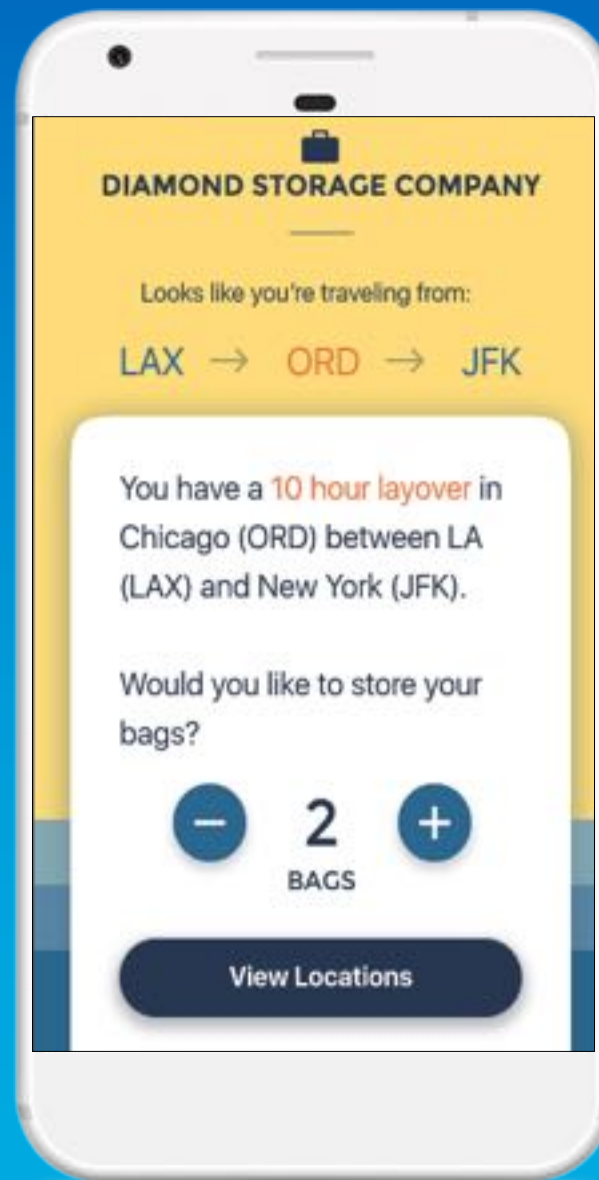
DIAMOND STORAGE COMPANY

Looks like you're traveling from:

LAX → ORD → JFK

You have a 10 hour layover in Chicago (ORD) between LA (LAX) and New York (JFK).

Would you like to store your bags?

− 2 +
BAGS

View Locations